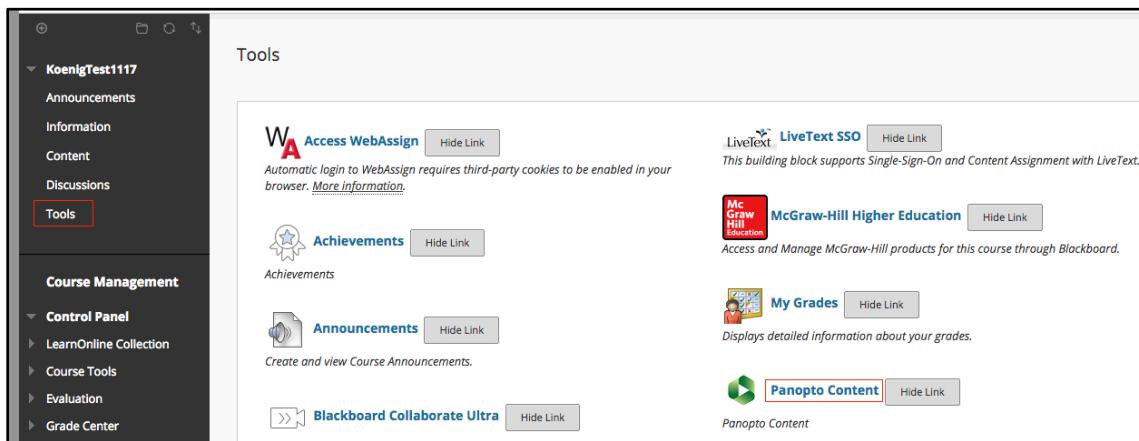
KoenigTest1117
Announcements
Information
Content
Discussions
Tools

Course Management
Control Panel
LearnOnline Collection
Course Tools
Evaluation
Grade Center

Tools

Access WebAssign Hide Link
Automatic login to WebAssign requires third-party cookies to be enabled in your browser. More information.

Achievements Hide Link
Achievements

Announcements Hide Link
Create and view Course Announcements.

Blackboard Collaborate Ultra Hide Link

LiveText LiveText SSO Hide Link
This building block supports Single-Sign-On and Content Assignment with LiveText.

Mc Graw Hill Education McGraw-Hill Higher Education Hide Link
Access and Manage McGraw-Hill products for this course through Blackboard.

My Grades Hide Link
Displays detailed information about your grades.

Panopto Content Hide Link
Panopto Content